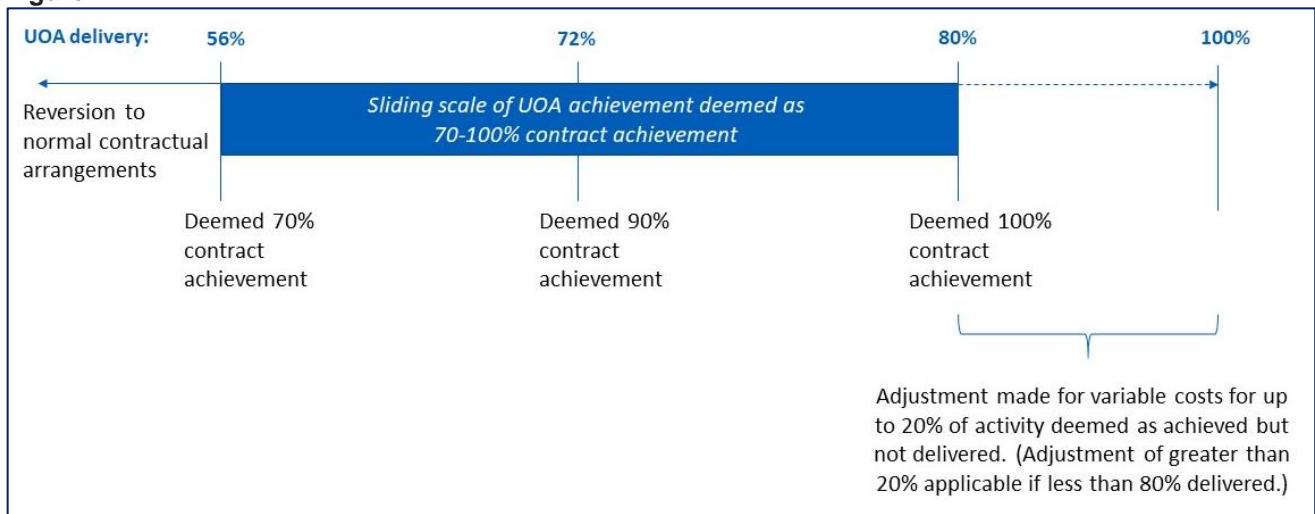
UOA delivery: 56% 72% 80% 100%

Reversion to normal contractual arrangements

Sliding scale of UOA achievement deemed as 70-100% contract achievement

Deemed 70% contract achievement

Deemed 90% contract achievement

Deemed 100% contract achievement

Adjustment made for variable costs for up to 20% of activity deemed as achieved but not delivered. (Adjustment of greater than 20% applicable if less than 80% delivered.)